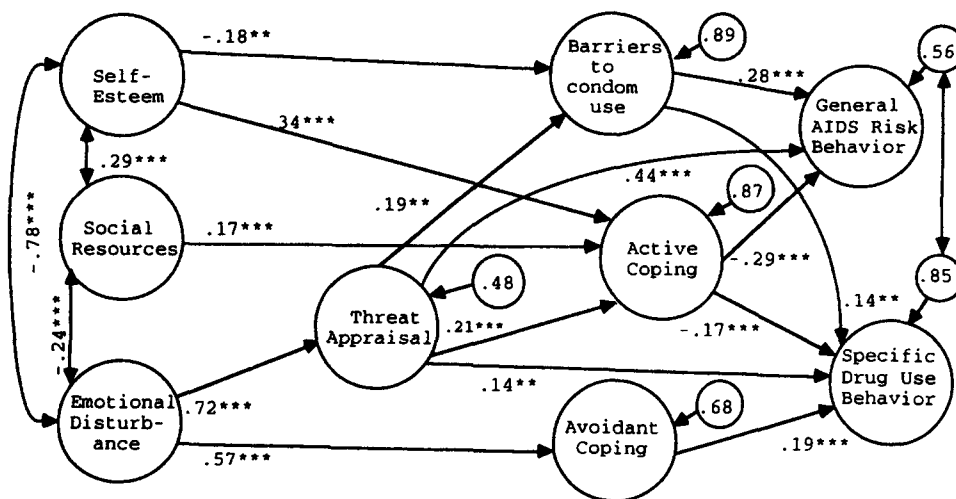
Self-Esteem

-.18**

Barriers to condom use

.89

.28***

.56

General AIDS Risk Behavior

34***

.29***

.44***

.87

Social Resources

.19**

-.78***

.17***

Active Coping

-.29***

.85

.48

Threat Appraisal

.14**

-.24***

.21***

-.17***

Specific Drug Use Behavior

Emotional Disturbance

.72***

.14**

.68

Avoidant Coping

.19***

.57***